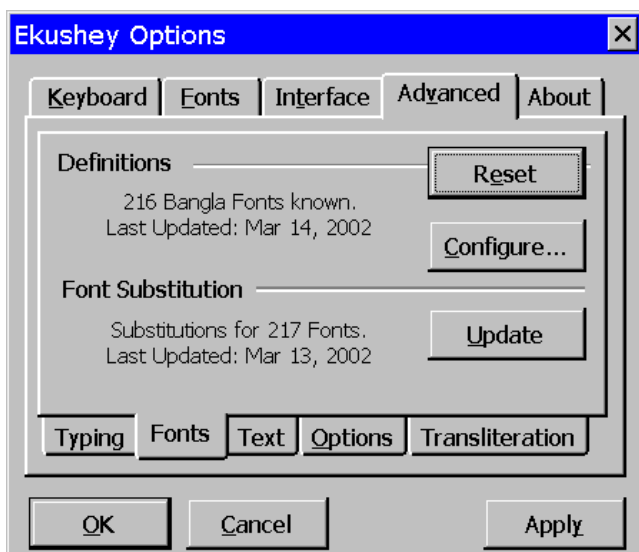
Ekushey Options

Keyboard | Fonts | Interface | Advanced | About

Definitions

216 Bangla Fonts known.
Last Updated: Mar 14, 2002

Reset

Configure...

Font Substitution

Substitutions for 217 Fonts.
Last Updated: Mar 13, 2002

Update

Typing | Fonts | Text | Options | Transliteration

OK

Cancel

Apply